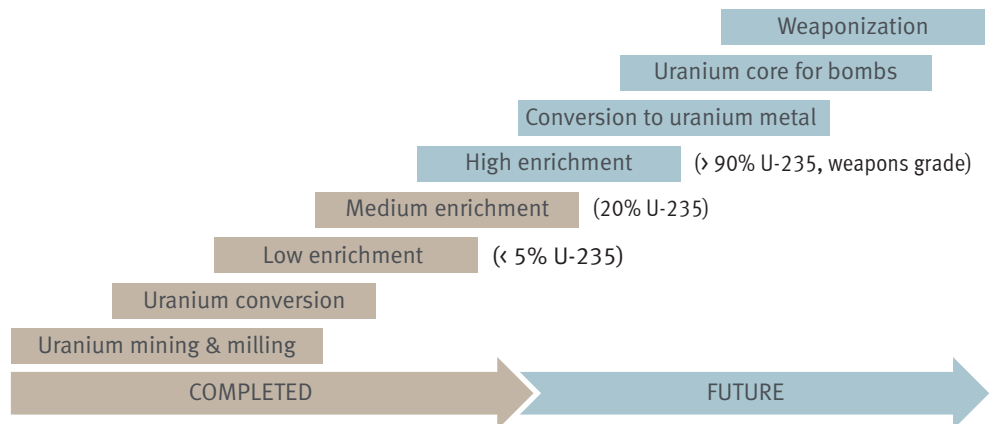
Weaponization

Uranium core for bombs

Conversion to uranium metal

High enrichment (> 90% U-235, weapons grade)

Medium enrichment (20% U-235)

Low enrichment (< 5% U-235)

Uranium conversion

Uranium mining & milling

COMPLETED

FUTURE